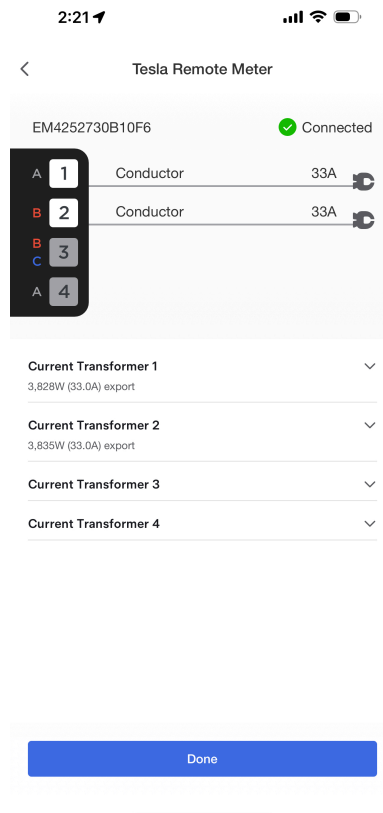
2:21

Tesla Remote Meter

EM4252730B10F6
Connected

A 1
B 2
B C 3
A 4

Conductor 33A
Conductor 33A

Current Transformer 1
3,828W (33.0A) export

Current Transformer 2
3,835W (33.0A) export

Current Transformer 3

Current Transformer 4

Done